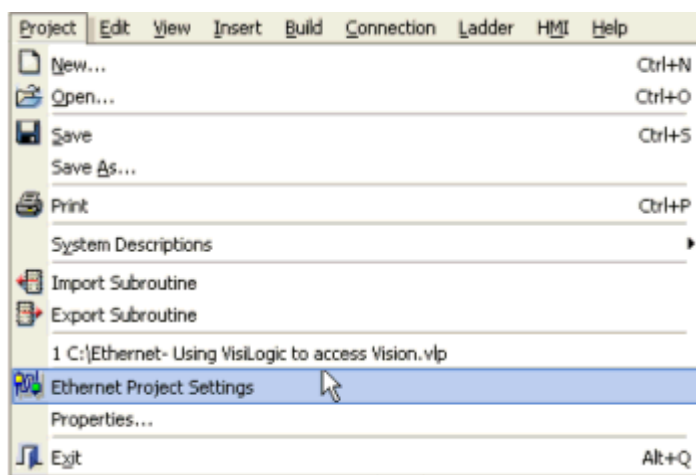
Project Edit View Insert Build Connection Ladder HMI Help

New... Ctrl+N
Open... Ctrl+O
Save Ctrl+S
Save As...
Print Ctrl+P
System Descriptions
Import Subroutine
Export Subroutine
1 C:\Ethernet- Using VisiLogic to access Vision.vlp
Ethernet Project Settings
Properties...
Exit Alt+Q